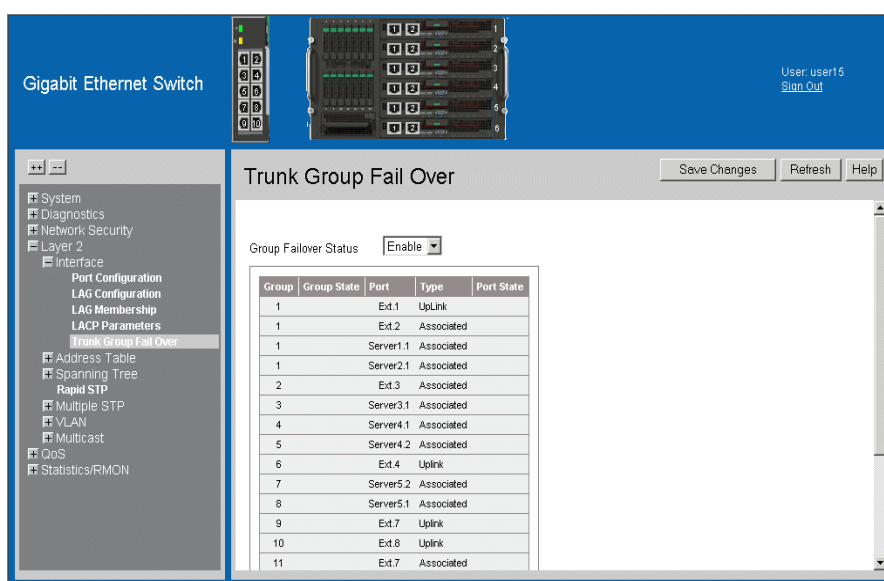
Gigabit Ethernet Switch

1 2
3 4
5 6
7 8
9 10

1 2 1
1 2 2
1 2 3
1 2 4
1 2 5
1 2 6

User: user15
Sign Out

++ --

System
Diagnostics
Network Security
Layer 2
Interface
Port Configuration
LAG Configuration
LAG Membership
LACP Parameters
Trunk Group Fail Over
Address Table
Spanning Tree
Rapid STP
Multiple STP
VLAN
Multicast
QoS
Statistics/RMON

Trunk Group Fail Over

Save Changes | Refresh | Help

Group Failover Status Enable

| Group | Group State | Port | Type | Port State |
|---|---|---|---|---|
| 1 | | Ext.1 | UpLink | |
| 1 | | Ext.2 | Associated | |
| 1 | | Server1.1 | Associated | |
| 1 | | Server2.1 | Associated | |
| 2 | | Ext.3 | Associated | |
| 3 | | Server3.1 | Associated | |
| 4 | | Server4.1 | Associated | |
| 5 | | Server4.2 | Associated | |
| 6 | | Ext.4 | Uplink | |
| 7 | | Server5.2 | Associated | |
| 8 | | Server5.1 | Associated | |
| 9 | | Ext.7 | Uplink | |
| 10 | | Ext.8 | Uplink | |
| 11 | | Ext.7 | Associated | |